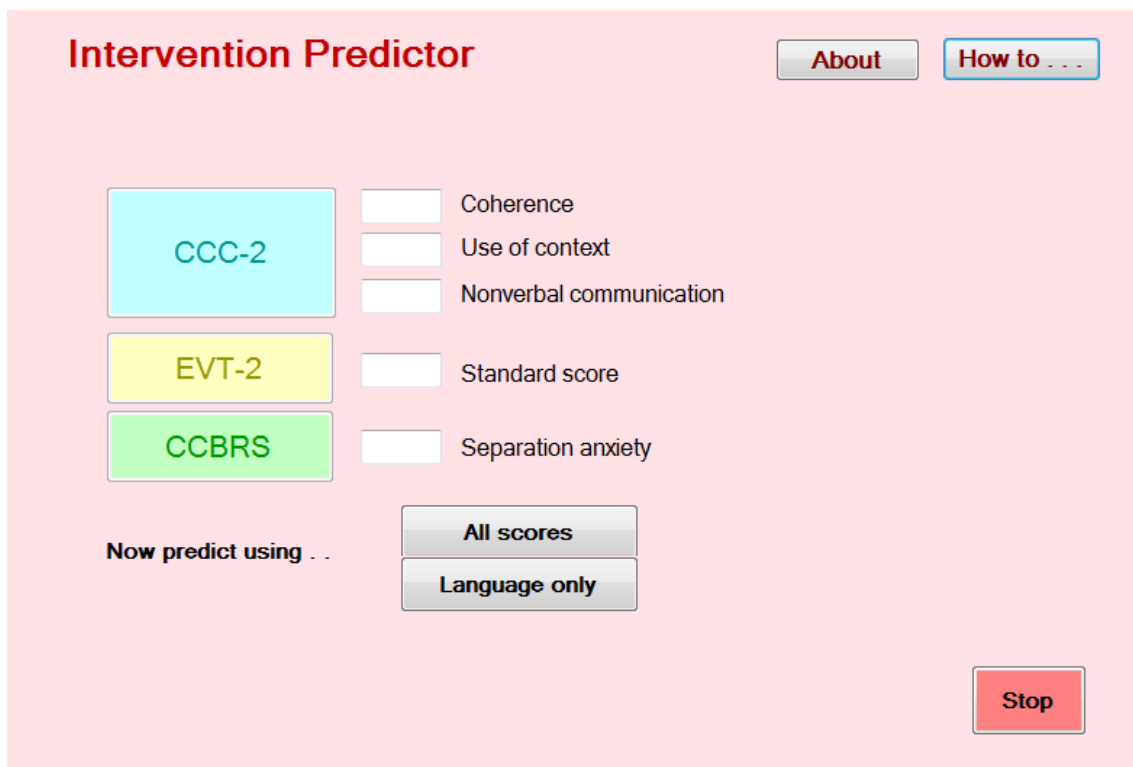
Intervention Predictor

About

How to . . .

CCC-2

Coherence

Use of context

Nonverbal communication

EVT-2

Standard score

CCBRS

Separation anxiety

Now predict using . .

All scores

Language only

Stop